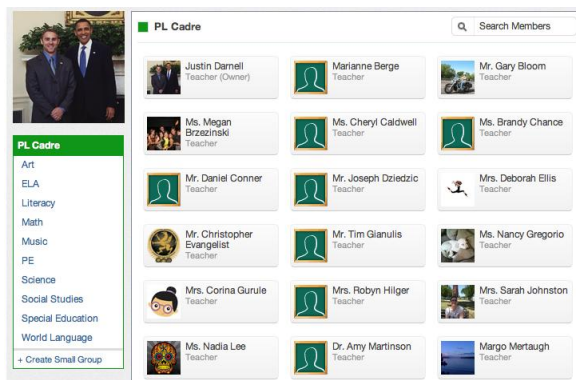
PL Cadre
Art
ELA
Literacy
Math
Music
PE
Science
Social Studies
Special Education
World Language
+ Create Small Group

PL Cadre

Search Members

Justin Darnell
Teacher (Owner)

Marianne Berge
Teacher

Mr. Gary Bloom
Teacher

Ms. Megan Brzezinski
Teacher

Ms. Cheryl Caldwell
Teacher

Ms. Brandy Chance
Teacher

Mr. Daniel Conner
Teacher

Mr. Joseph Dziedzic
Teacher

Mrs. Deborah Ellis
Teacher

Mr. Christopher Evangelist
Teacher

Mr. Tim Gianulis
Teacher

Mrs. Nancy Gregorio
Teacher

Mrs. Corina Gurule
Teacher

Mrs. Robyn Hilger
Teacher

Mrs. Sarah Johnston
Teacher

Ms. Nadia Lee
Teacher

Dr. Amy Martinson
Teacher

Margo Mertaugh
Teacher